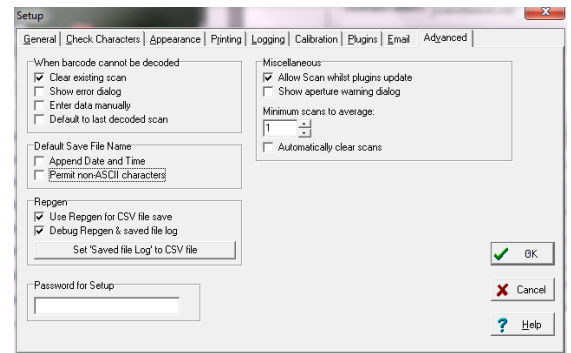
Setup

General | Check Characters | Appearance | Printing | Logging | Calibration | Plugins | Email | Advanced

When barcode cannot be decoded
☑ Clear existing scan
☐ Show error dialog
☐ Enter data manually
☐ Default to last decoded scan

Default Save File Name
☐ Append Date and Time
☐ Permit non-ASCII characters

Repgen
☑ Use Repgen for CSV file save
☑ Debug Repgen & saved file log
Set 'Saved file Log' to CSV file

Password for Setup

Miscellaneous
☑ Allow Scan whilst plugins update
☐ Show aperture warning dialog

Minimum scans to average:
1

☐ Automatically clear scans

OK
Cancel
Help